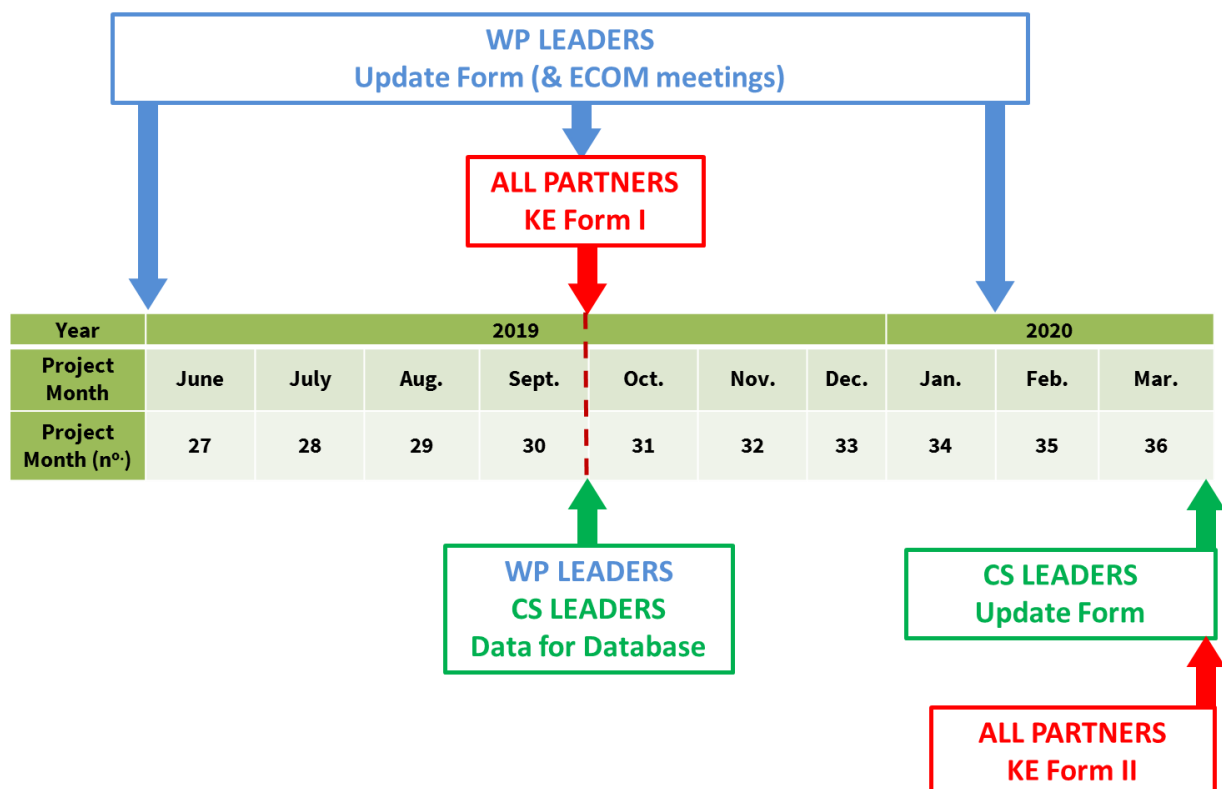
WP LEADERS
Update Form (& ECOM meetings)

ALL PARTNERS
KE Form I

| Year | 2019 | | | | | | | 2020 | | |
|---|---|---|---|---|---|---|---|---|---|---|
| Project Month | June | July | Aug. | Sept. | Oct. | Nov. | Dec. | Jan. | Feb. | Mar. |
| Project Month (n$^{o.}$) | 27 | 28 | 29 | 30 | 31 | 32 | 33 | 34 | 35 | 36 |

WP LEADERS
CS LEADERS
Data for Database

CS LEADERS
Update Form

ALL PARTNERS
KE Form II